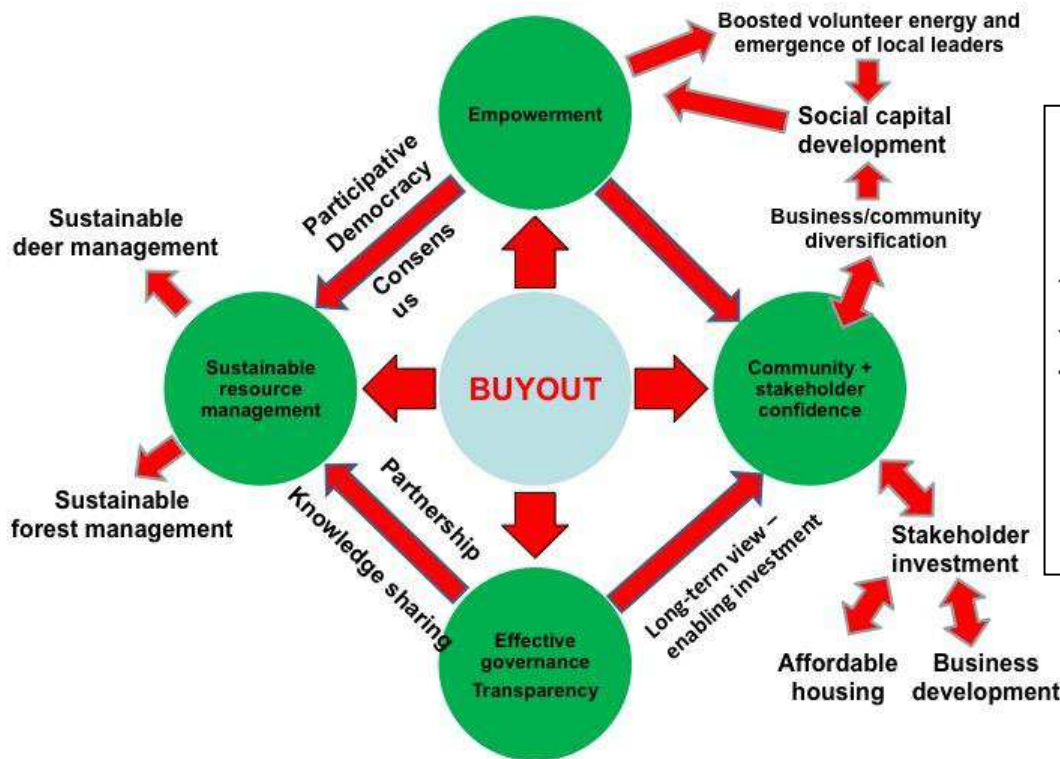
Boosted volunteer energy and emergence of local leaders

Empowerment

Social capital development

Participative Democracy

Consensus

Business/community diversification

Sustainable deer management

Sustainable resource management

BUYOUT

Community + stakeholder confidence

Partnership

Knowledge sharing

Sustainable forest management

Long-term view – enabling investment

Stakeholder investment

Effective governance Transparency

Affordable housing

Business development